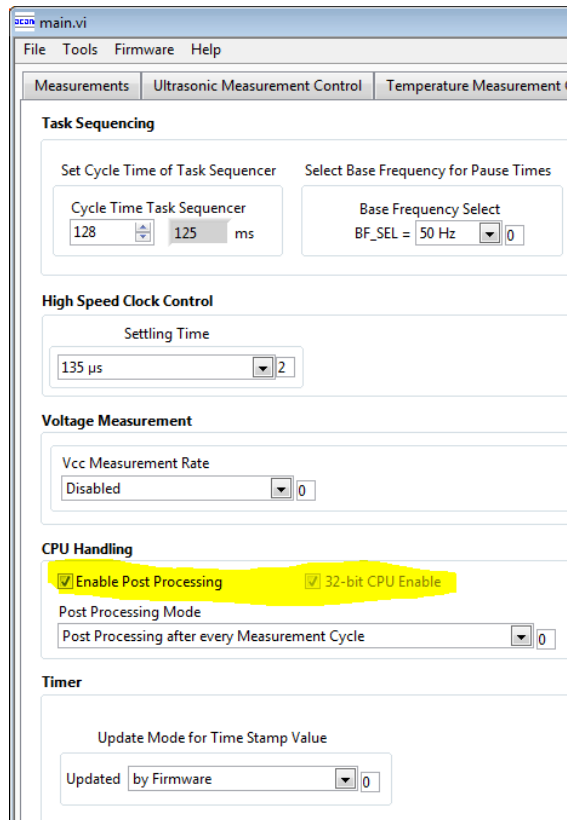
main.vi

File Tools Firmware Help

Measurements | Ultrasonic Measurement Control | Temperature Measurement

Task Sequencing

Set Cycle Time of Task Sequencer

Cycle Time Task Sequencer
128 125 ms

Select Base Frequency for Pause Times

Base Frequency Select
BF_SEL = 50 Hz 0

High Speed Clock Control

Settling Time
135 µs 2

Voltage Measurement

Vcc Measurement Rate
Disabled 0

CPU Handling

Enable Post Processing 32-bit CPU Enable

Post Processing Mode
Post Processing after every Measurement Cycle 0

Timer

Update Mode for Time Stamp Value

Updated by Firmware 0